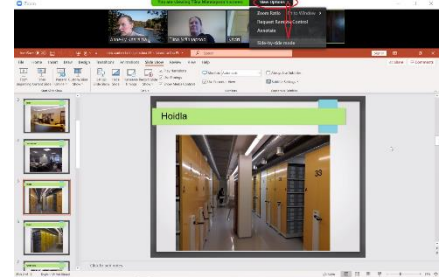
Zoom
View Options
Zoom Ratio
Fit to Window
Request Remote Control
Annotate
Side-by-side mode
File
Home
Insert
Draw
Design
Transitions
Animations
Slide Show
Review
View
Help
Share
Comments
Hoidla
33
Click to add notes